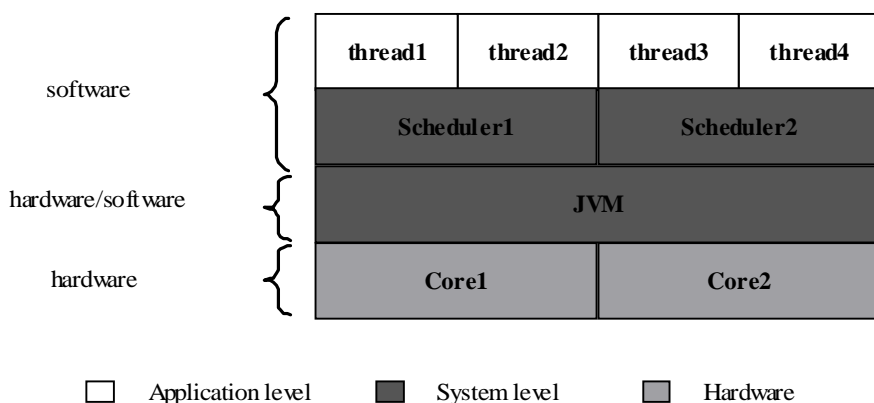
software

hardware/software

hardware

| thread1 | thread2 | thread3 | thread4 |
|---|---|---|---|
| Scheduler1 | | Scheduler2 | |
| JVM | | | |
| Core1 | | Core2 | |

Application level System level Hardware